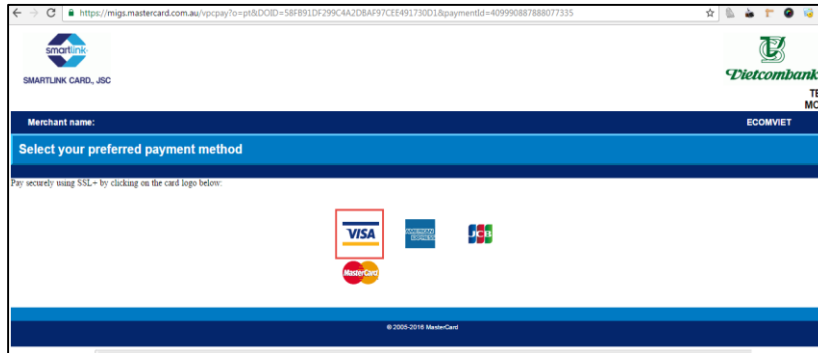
https://migs.mastercard.com.au/vpcpay?o=pt&DOID=58F891DF299C4A2DBAF97CEE491730D1&paymentId=409990887888077335

smartlink
SMARTLINK CARD., JSC

Vietcombank
TE
MC

Merchant name:
ECOMVIET

Select your preferred payment method

Pay securely using SSL+ by clicking on the card logo below:

VISA
AMERICAN EXPRESS
JCB
MasterCard

© 2005-2016 MasterCard